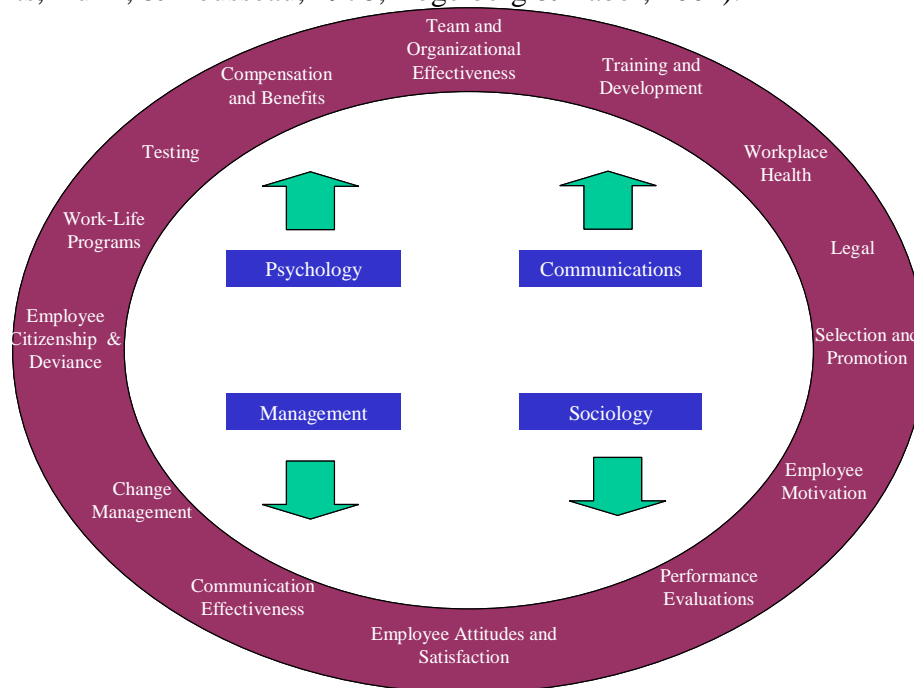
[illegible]

Team and Organizational Effectiveness

Training and Development

Workplace Health

Legal

Selection and Promotion

Employee Motivation

Performance Evaluations

Employee Attitudes and Satisfaction

Communication Effectiveness

Change Management

Employee Citizenship & Deviance

Work-Life Programs

Testing

Compensation and Benefits

Psychology

Communications

Management

Sociology